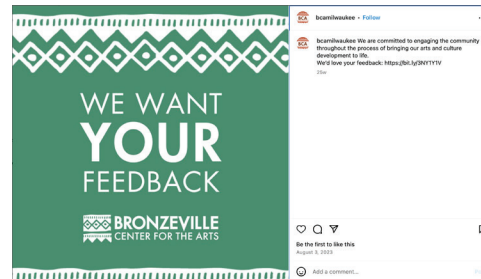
WE WANT
YOUR
FEEDBACK

BRONZEVILLE
CENTER FOR THE ARTS

BCA

bcamilwaukee • Follow

BCA

bcamilwaukee We are committed to engaging the community throughout the process of bringing our arts and culture development to life.
We'd love your feedback: https://bit.ly/3NY1Y1V

29w

Be the first to like this
August 3, 2023

Add a comment...